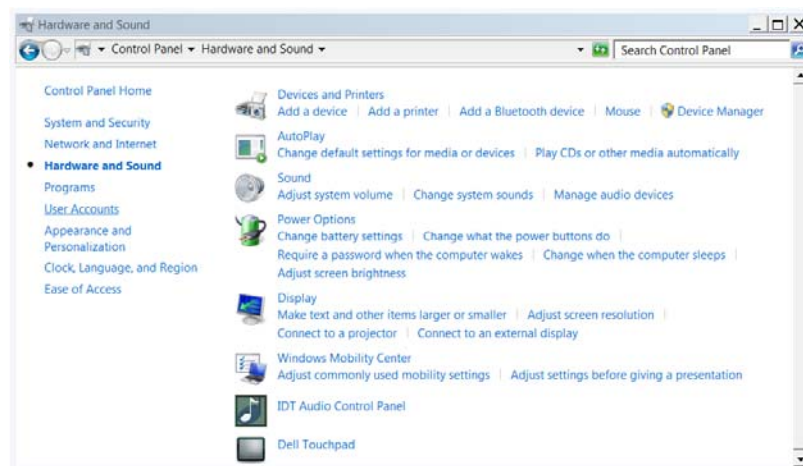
Hardware and Sound

Control Panel ▸ Hardware and Sound ▸

Search Control Panel

Control Panel Home

System and Security

Network and Internet

Hardware and Sound

Programs

User Accounts

Appearance and Personalization

Clock, Language, and Region

Ease of Access

Devices and Printers
Add a device | Add a printer | Add a Bluetooth device | Mouse | Device Manager

AutoPlay
Change default settings for media or devices | Play CDs or other media automatically

Sound
Adjust system volume | Change system sounds | Manage audio devices

Power Options
Change battery settings | Change what the power buttons do | Require a password when the computer wakes | Change when the computer sleeps | Adjust screen brightness

Display
Make text and other items larger or smaller | Adjust screen resolution | Connect to a projector | Connect to an external display

Windows Mobility Center
Adjust commonly used mobility settings | Adjust settings before giving a presentation

IDT Audio Control Panel

Dell Touchpad